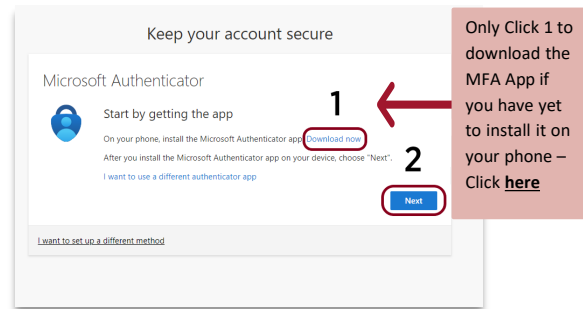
Keep your account secure

Microsoft Authenticator

Start by getting the app

On your phone, install the Microsoft Authenticator app. Download now

After you install the Microsoft Authenticator app on your device, choose "Next".

I want to use a different authenticator app

Next

I want to set up a different method

1

2

Only Click 1 to download the MFA App if you have yet to install it on your phone – Click **here**